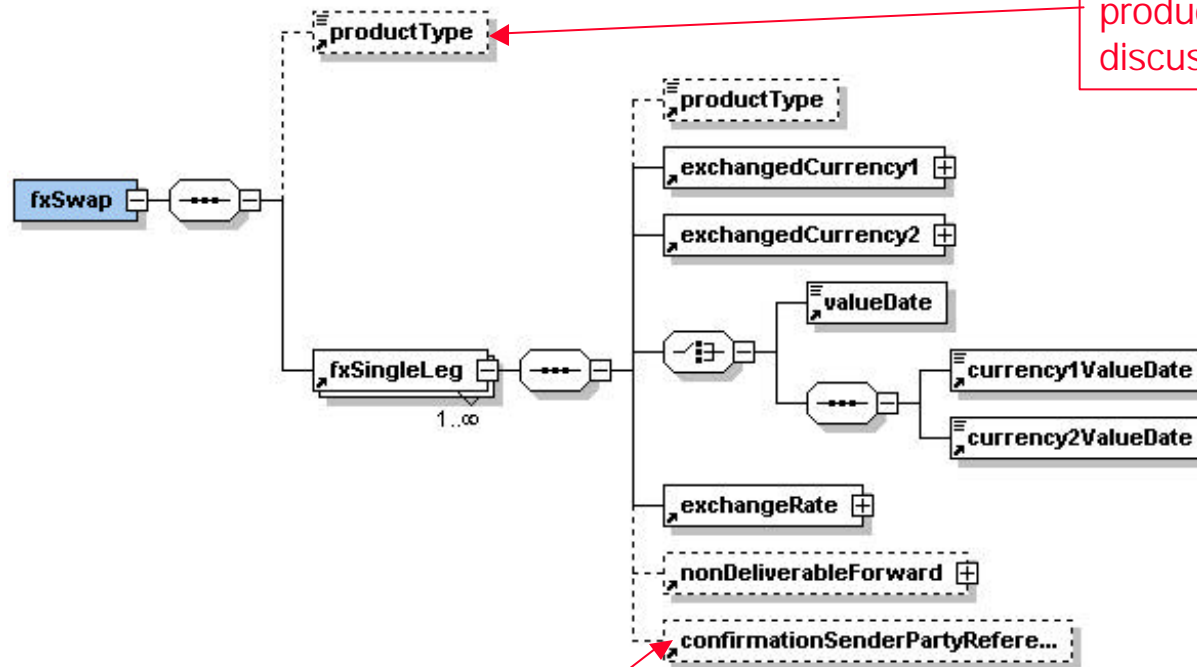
productType

produc
discus

productType

fxSwap

exchangedCurrency1

exchangedCurrency2

valueDate

fxSingleLeg

1..∞

currency1ValueDate

currency2ValueDate

exchangeRate

nonDeliverableForward

confirmationSenderPartyRefere...